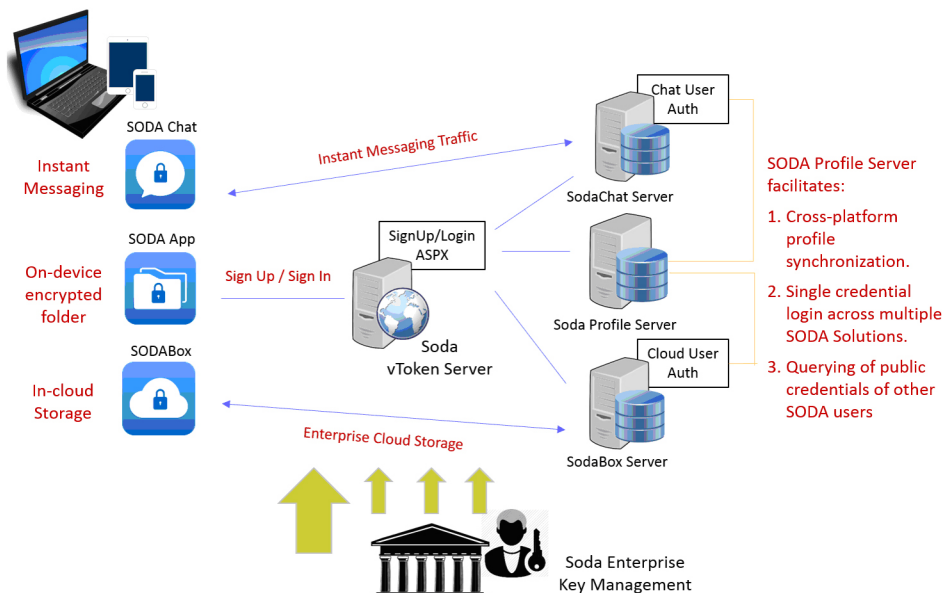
SODA Chat

Instant Messaging

SODA App

On-device encrypted folder

SODABox

In-cloud Storage

Instant Messaging Traffic

Sign Up / Sign In

Enterprise Cloud Storage

SignUp/Login ASPX

Soda vToken Server

Chat User Auth

SodaChat Server

Soda Profile Server

Cloud User Auth

SodaBox Server

SODA Profile Server facilitates:

1. Cross-platform profile synchronization.

2. Single credential login across multiple SODA Solutions.

3. Querying of public credentials of other SODA users

Soda Enterprise Key Management